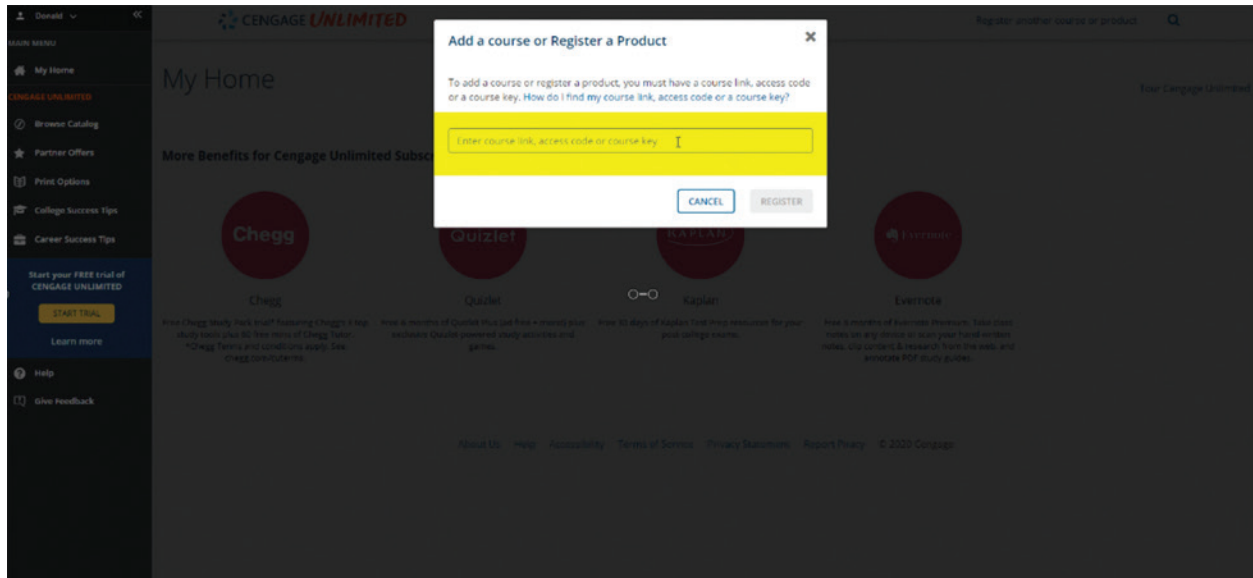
Donald

MAIN MENU

My Home

CENGAGE UNLIMITED

Browse Catalog

Partner Offers

Print Options

College Success Tips

Career Success Tips

Start your FREE trial of CENGAGE UNLIMITED

START TRIAL

Learn more

Help

Give Feedback

CENGAGE UNLIMITED

Register another course or product

My Home

Your Cengage Unlimited

More Benefits for Cengage Unlimited Subscr

Add a course or Register a Product

To add a course or register a product, you must have a course link, access code or a course key. How do I find my course link, access code or a course key?

Enter course link, access code or course key

CANCEL

REGISTER

Chegg

Quizlet

KAPLAN

Evernote

Chegg

Quizlet

Kaplan

Evernote

Free Chegg Study Pack trial! Featuring Chegg's 4 top study tools plus 6C free items of Chegg Tutor. *Chegg Terms and conditions apply. See chegg.com/cutterms.

Free 6 months of Quizlet Plus (ad free + more!) plus exclusive Quizlet powered study activities and games.

Free 30 days of Kaplan test prep resources for your post college exams.

Free 6 months of Evernote Premium. Take class notes on any device or scan your hand written notes. Clip content & research from the web, and annotate PDF study guides.

About Us Help Accessibility Terms of Service Privacy Statement Report Piracy © 2020 Cengage